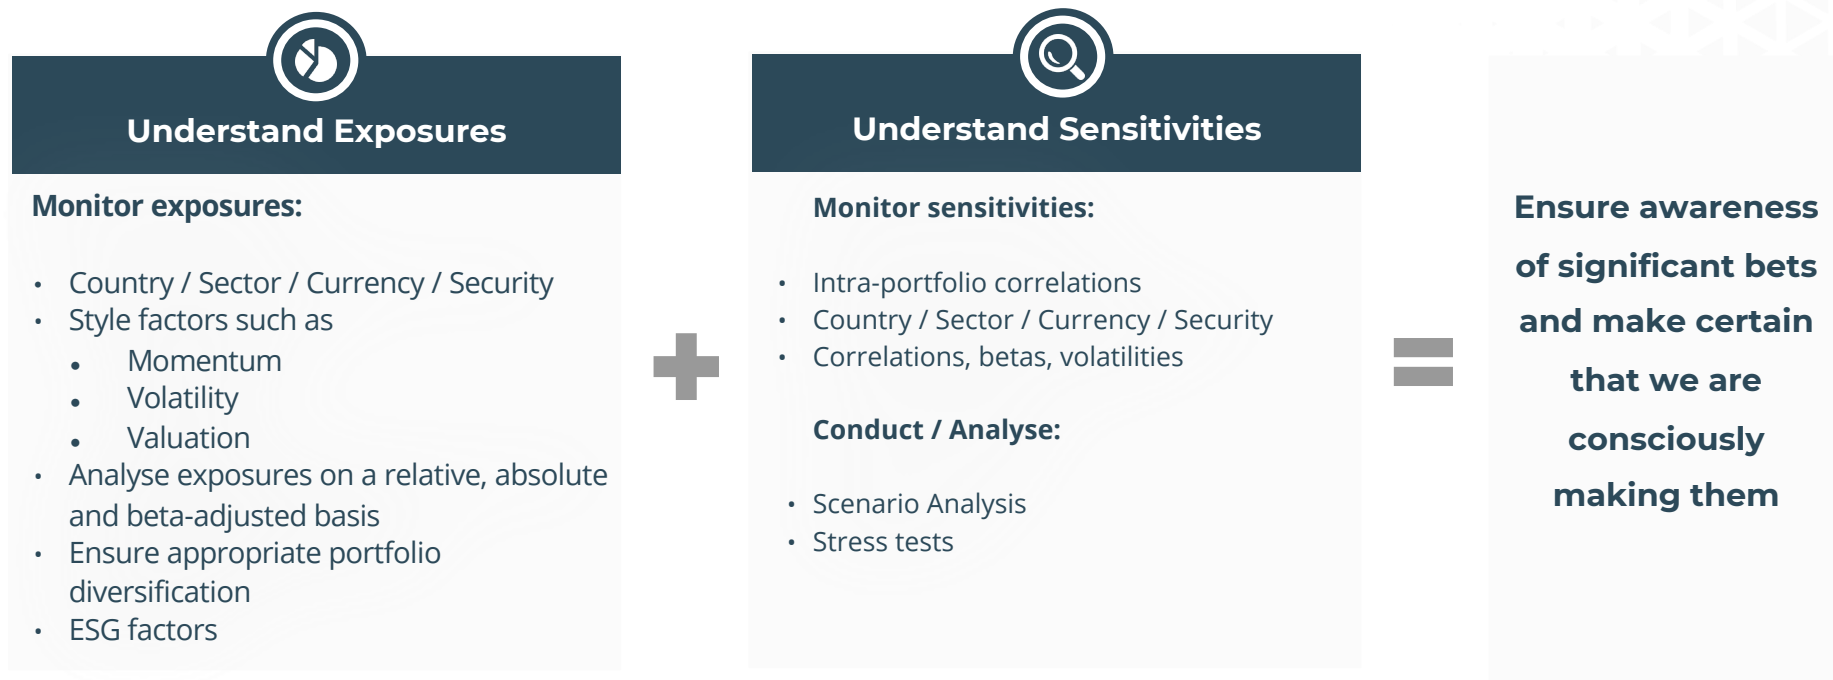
Understand Exposures

Monitor exposures:

- Country / Sector / Currency / Security
- Style factors such as
  - Momentum
  - Volatility
  - Valuation
- Analyse exposures on a relative, absolute and beta-adjusted basis
- Ensure appropriate portfolio diversification
- ESG factors

Understand Sensitivities

Monitor sensitivities:

- Intra-portfolio correlations
- Country / Sector / Currency / Security
- Correlations, betas, volatilities

Conduct / Analyse:

- Scenario Analysis
- Stress tests

Ensure awareness of significant bets and make certain that we are consciously making them